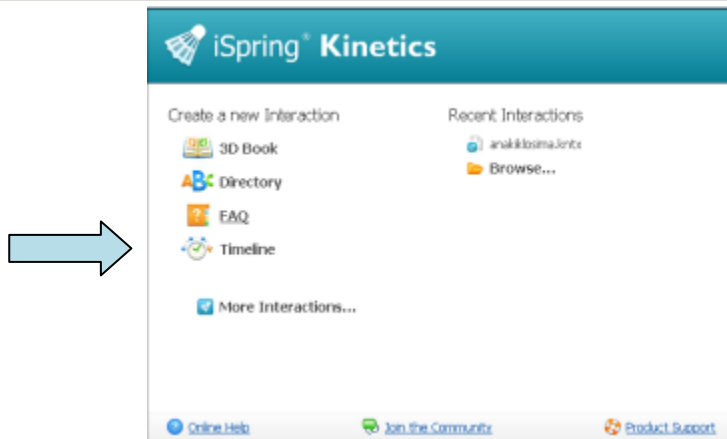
iSpring® Kinetics

Create a new Interaction

3D Book

Directory

FAQ

Timeline

More Interactions...

Recent Interactions

anakiklosima.kntx

Browse...

Online Help

Join the Community

Product Support